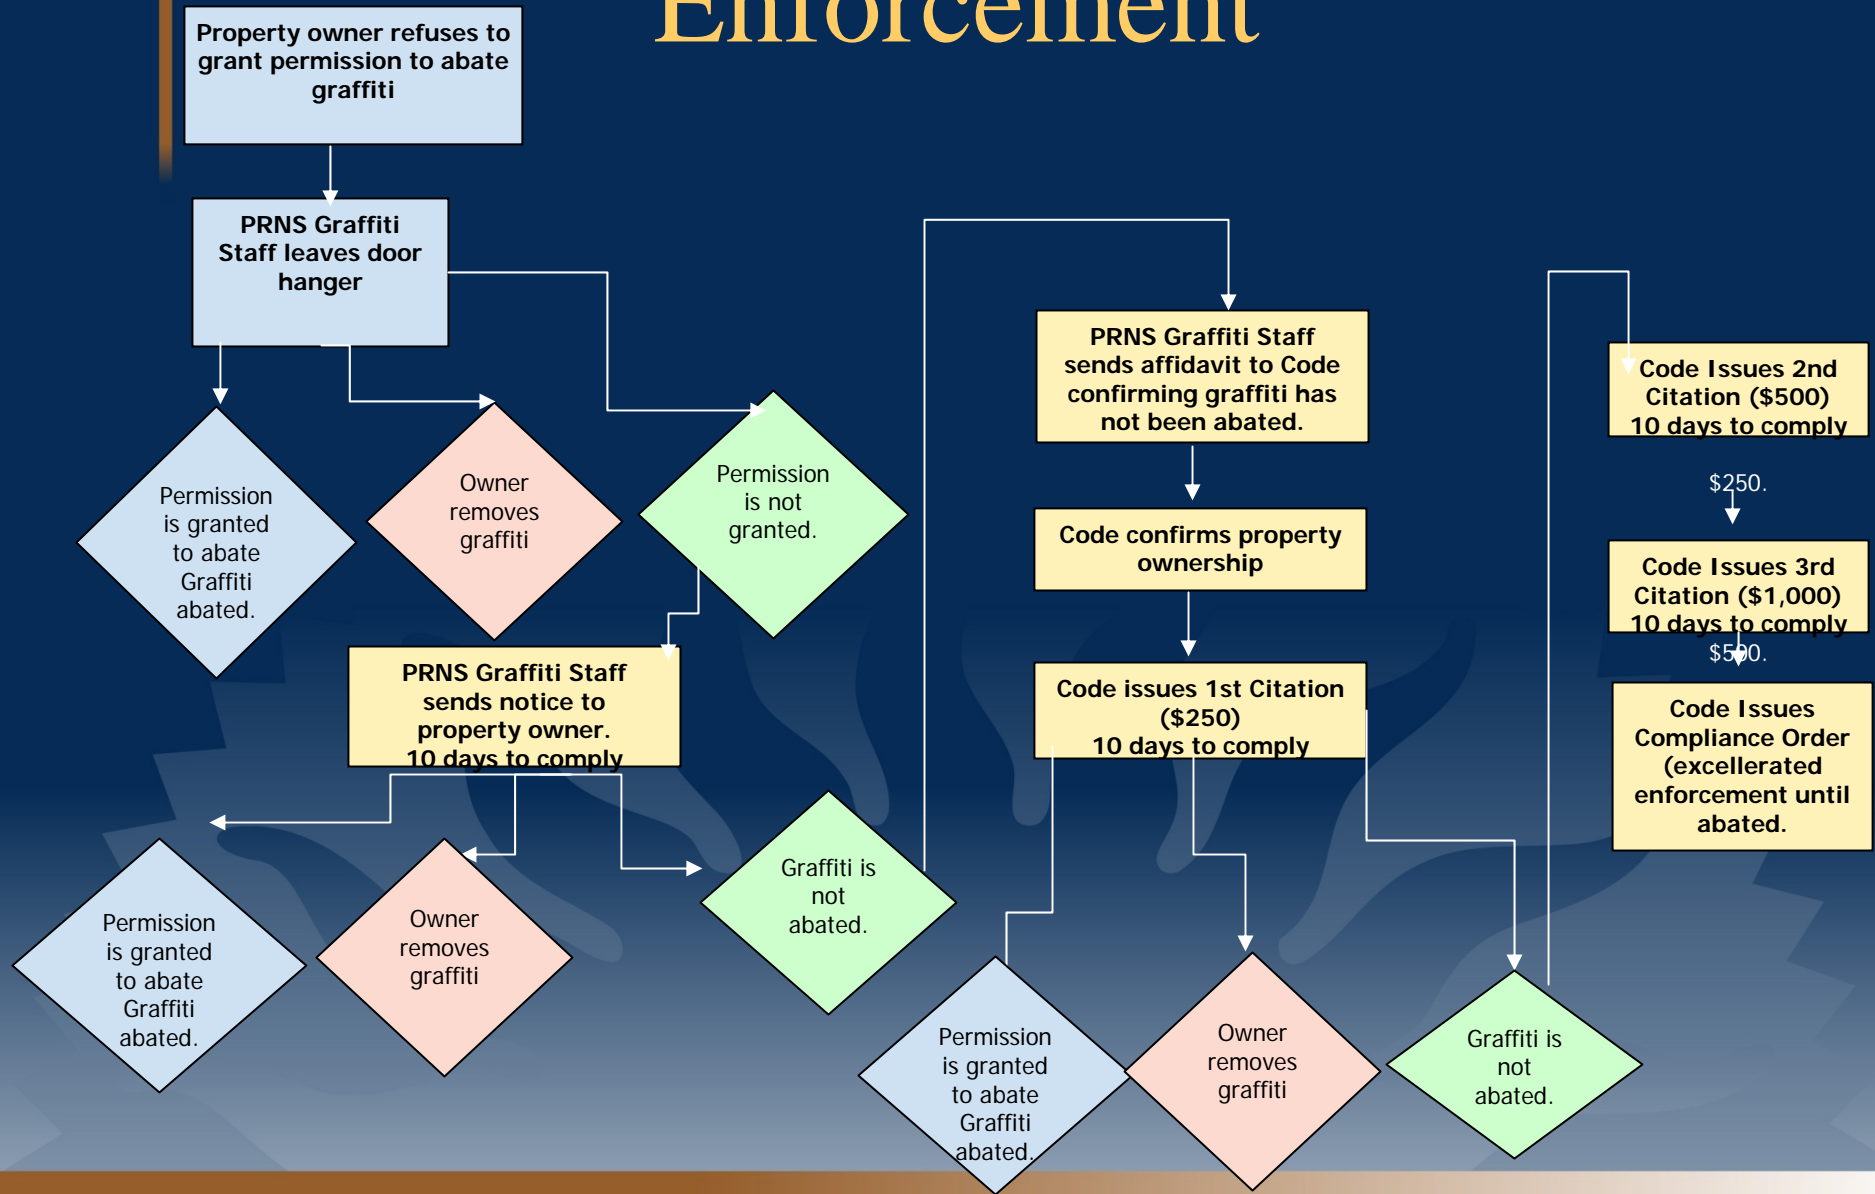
Enforcement

Property owner refuses to grant permission to abate graffiti

PRNS Graffiti Staff leaves door hanger

Permission is granted to abate Graffiti abated.

Owner removes graffiti

Permission is not granted.

PRNS Graffiti Staff sends notice to property owner. 10 days to comply

Permission is granted to abate Graffiti abated.

Owner removes graffiti

Graffiti is not abated.

PRNS Graffiti Staff sends affidavit to Code confirming graffiti has not been abated.

Code confirms property ownership

Code issues 1st Citation ($250) 10 days to comply

Permission is granted to abate Graffiti abated.

Owner removes graffiti

Graffiti is not abated.

Code Issues 2nd Citation ($500) 10 days to comply

$250.

Code Issues 3rd Citation ($1,000) 10 days to comply

$500.

Code Issues Compliance Order (excellerated enforcement until abated.